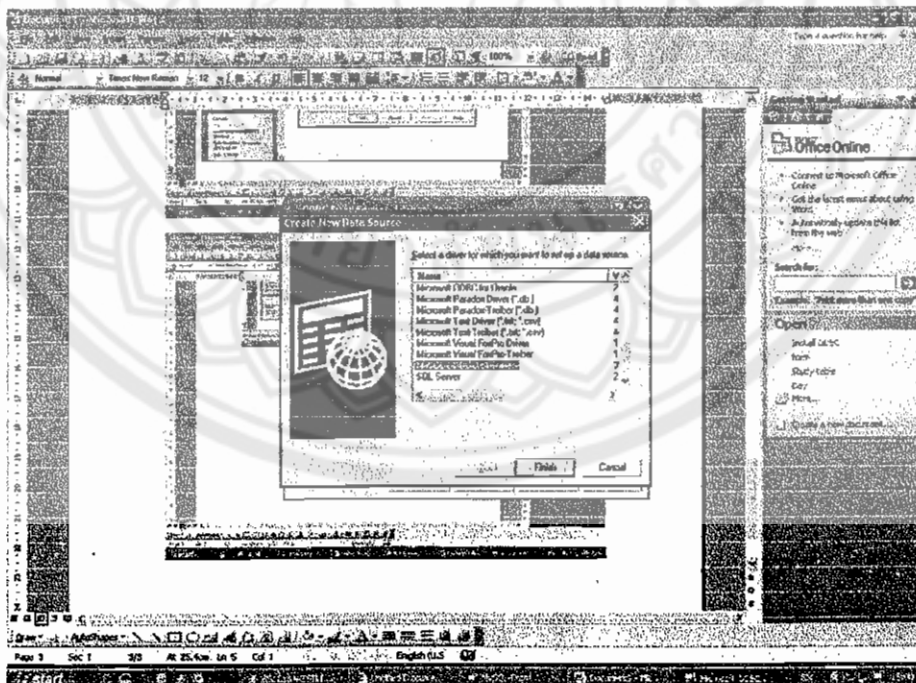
Create New Data Source

Select a driver for which you want to set up a data source.

| Name | V |
|---|---|
| Microsoft ODBC for Oracle | 2 |
| Microsoft Paradox Driver (*.db) | 4 |
| Microsoft Paradox-Treiber (*.db) | 4 |
| Microsoft Text Driver (*.txt; *.csv) | 4 |
| Microsoft Text-Treiber (*.txt; *.csv) | 4 |
| Microsoft Visual FoxPro Driver | 1 |
| Microsoft Visual FoxPro-Treiber | 1 |
| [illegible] | 2 |
| SQL Server | 2 |

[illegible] Finish Cancel

Office Online

Connect to Microsoft Office Online

Get the latest news about using Word

Automatically update this list from the web

More...

Search for:

Example: "Print more than one copy"

Open

Install ODBC

form

Study table

Copy

More...

Create a new document...

Normal Times New Roman 12 100%

Type a question for help

Draw AutoShapes

Page 3 Sec 1 3/3 At 25.4cm Ln 5 Col 1 English (U.S

start